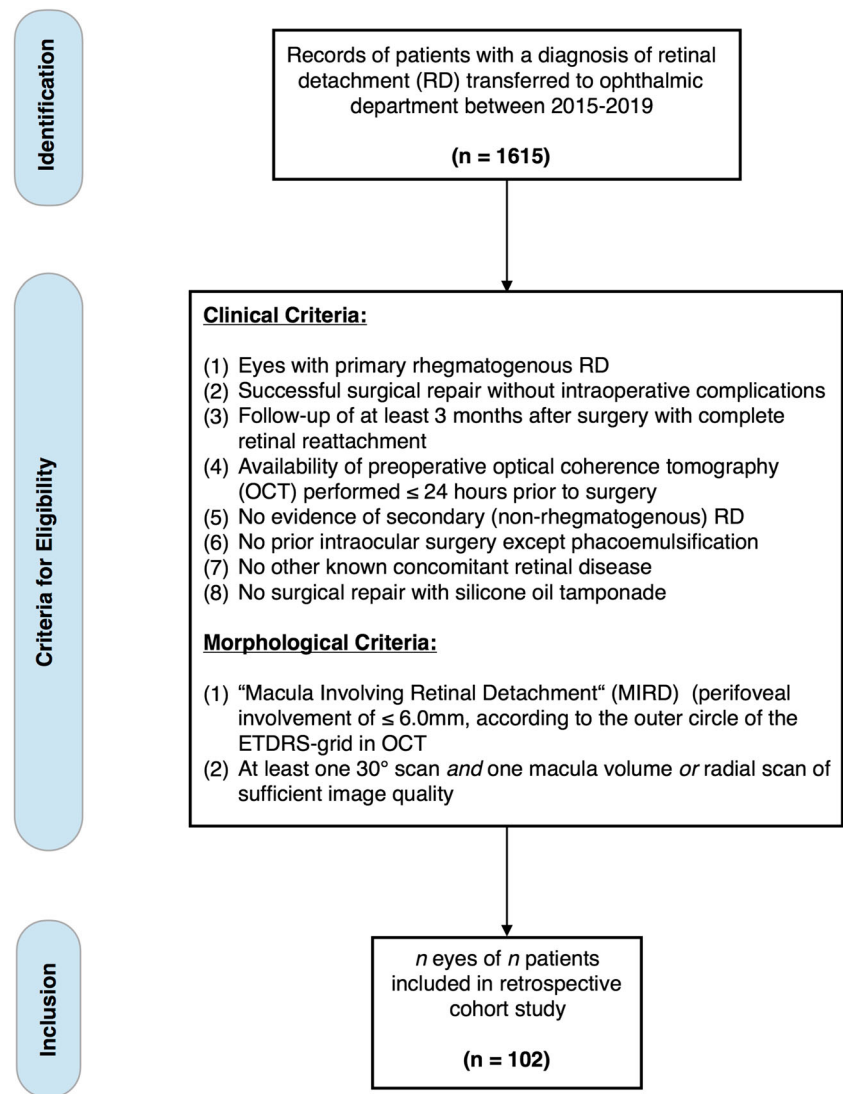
Identification

Records of patients with a diagnosis of retinal detachment (RD) transferred to ophthalmic department between 2015-2019

(n = 1615)

Criteria for Eligibility

Clinical Criteria:

(1) Eyes with primary rhegmatogenous RD
(2) Successful surgical repair without intraoperative complications
(3) Follow-up of at least 3 months after surgery with complete retinal reattachment
(4) Availability of preoperative optical coherence tomography (OCT) performed ≤ 24 hours prior to surgery
(5) No evidence of secondary (non-rhegmatogenous) RD
(6) No prior intraocular surgery except phacoemulsification
(7) No other known concomitant retinal disease
(8) No surgical repair with silicone oil tamponade

Morphological Criteria:

(1) “Macula Involving Retinal Detachment“ (MIRD) (perifoveal involvement of ≤ 6.0mm, according to the outer circle of the ETDRS-grid in OCT
(2) At least one 30° scan and one macula volume or radial scan of sufficient image quality

Inclusion

n eyes of n patients included in retrospective cohort study

(n = 102)